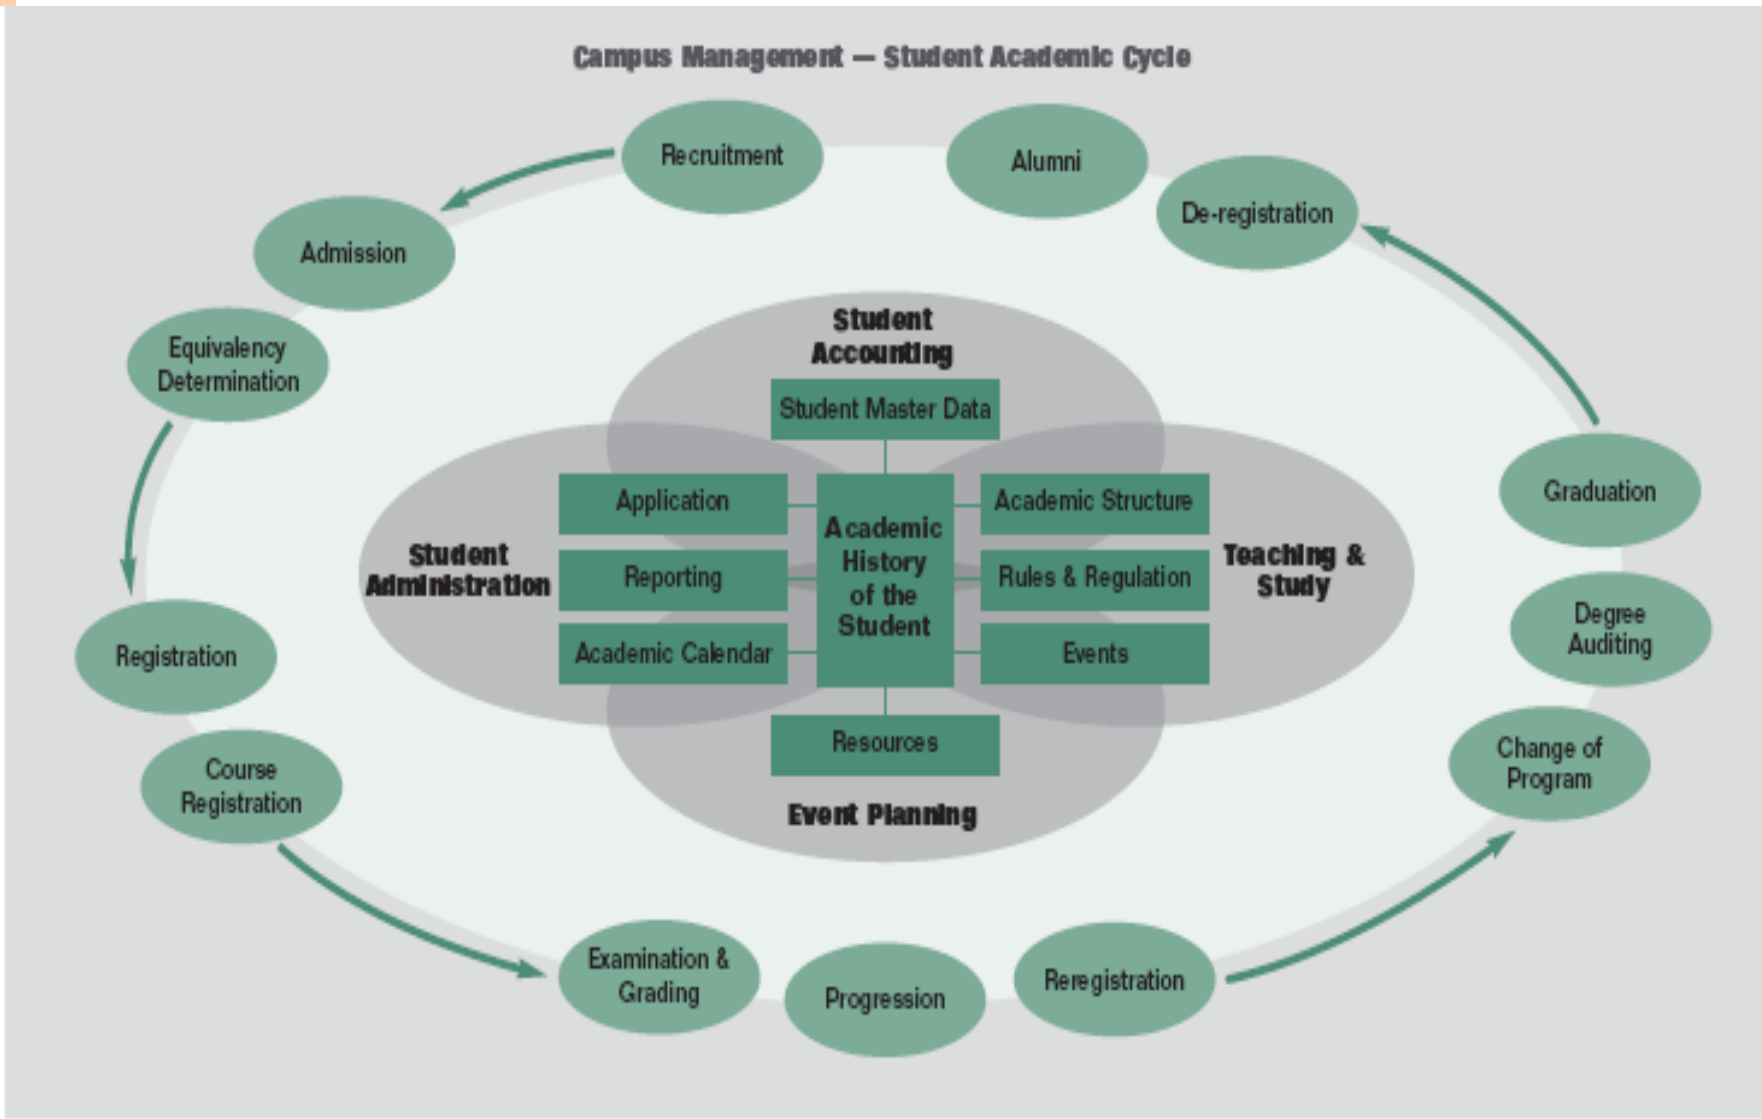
Campus Management — Student Academic Cycle

Recruitment

Alumni

De-registration

Admission

Equivalency Determination

Registration

Course Registration

Examination & Grading

Progression

Reregistration

Change of Program

Degree Auditing

Graduation

Student Accounting

Student Master Data

Student Administration

Application

Reporting

Academic Calendar

Academic History of the Student

Academic Structure

Rules & Regulation

Events

Teaching & Study

Resources

Event Planning